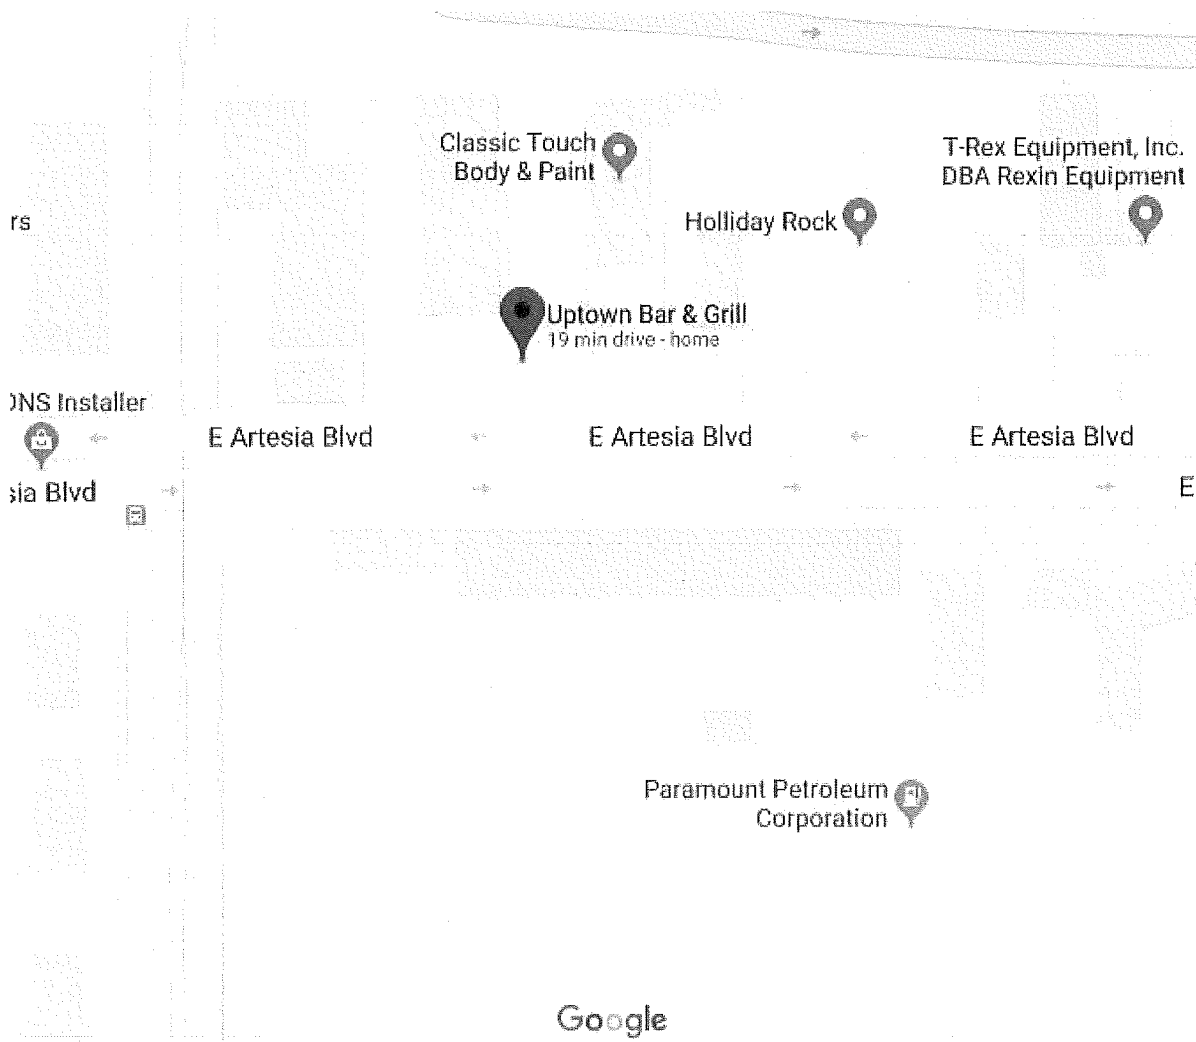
Classic Touch
Body & Paint

T-Rex Equipment, Inc.
DBA Rexin Equipment

rs

Holliday Rock

Uptown Bar & Grill
19 min drive - home

)NS Installer

E Artesia Blvd

E Artesia Blvd

E Artesia Blvd

sia Blvd

E

Paramount Petroleum
Corporation

Google